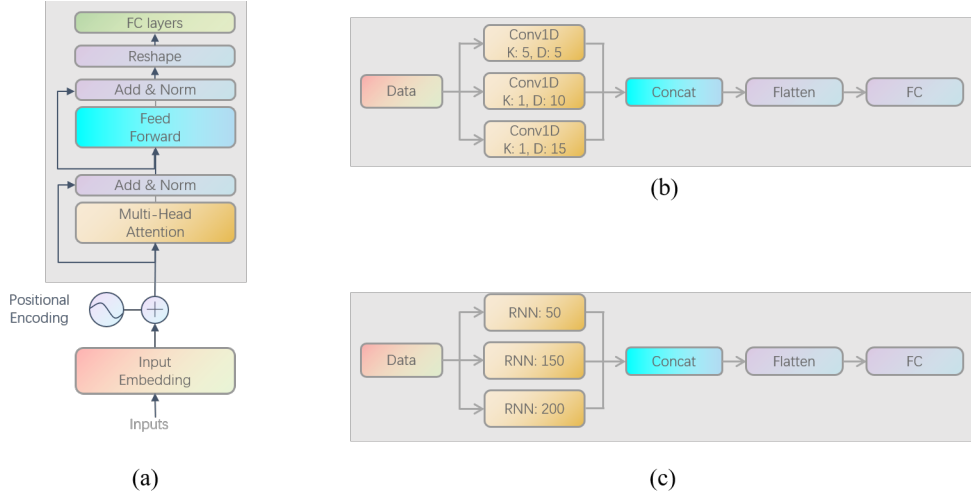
FC layers
Reshape
Add & Norm
Feed Forward
Add & Norm
Multi-Head Attention
Positional Encoding
Input Embedding
Inputs

(a)

Data
Conv1D K: 5, D: 5
Conv1D K: 1, D: 10
Conv1D K: 1, D: 15
Concat
Flatten
FC

(b)

Data
RNN: 50
RNN: 150
RNN: 200
Concat
Flatten
FC

(c)